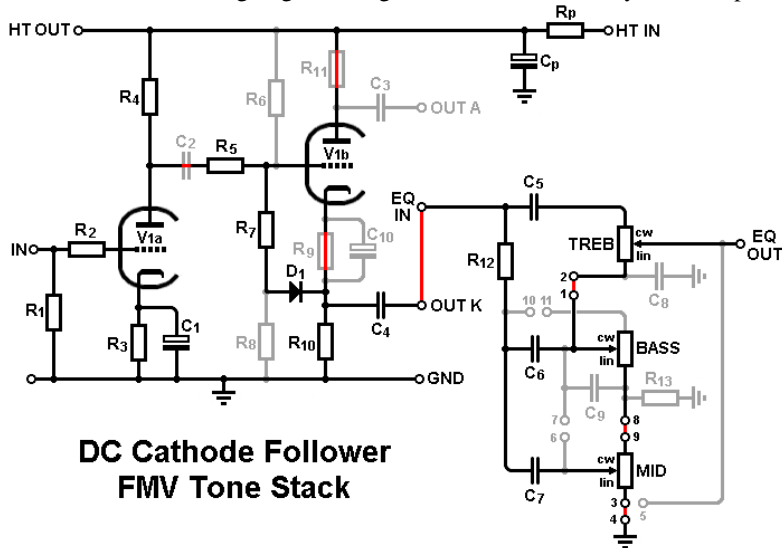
HT OUT
Rp
HT IN
Cp
R4
R6
R11
C3
OUT A
C2
R5
V1b
EQ IN
C5
V1a
R7
R9
C10
TREB
cw
lin
EQ OUT
IN
R2
R12
2
1
C8
R1
D1
OUT K
10
11
R3
C1
R8
R10
C4
BASS
cw
lin
C6
GND
C9
R13
7
8
6
9
DC Cathode Follower
FMV Tone Stack
MID
cw
lin
C7
3
5
4